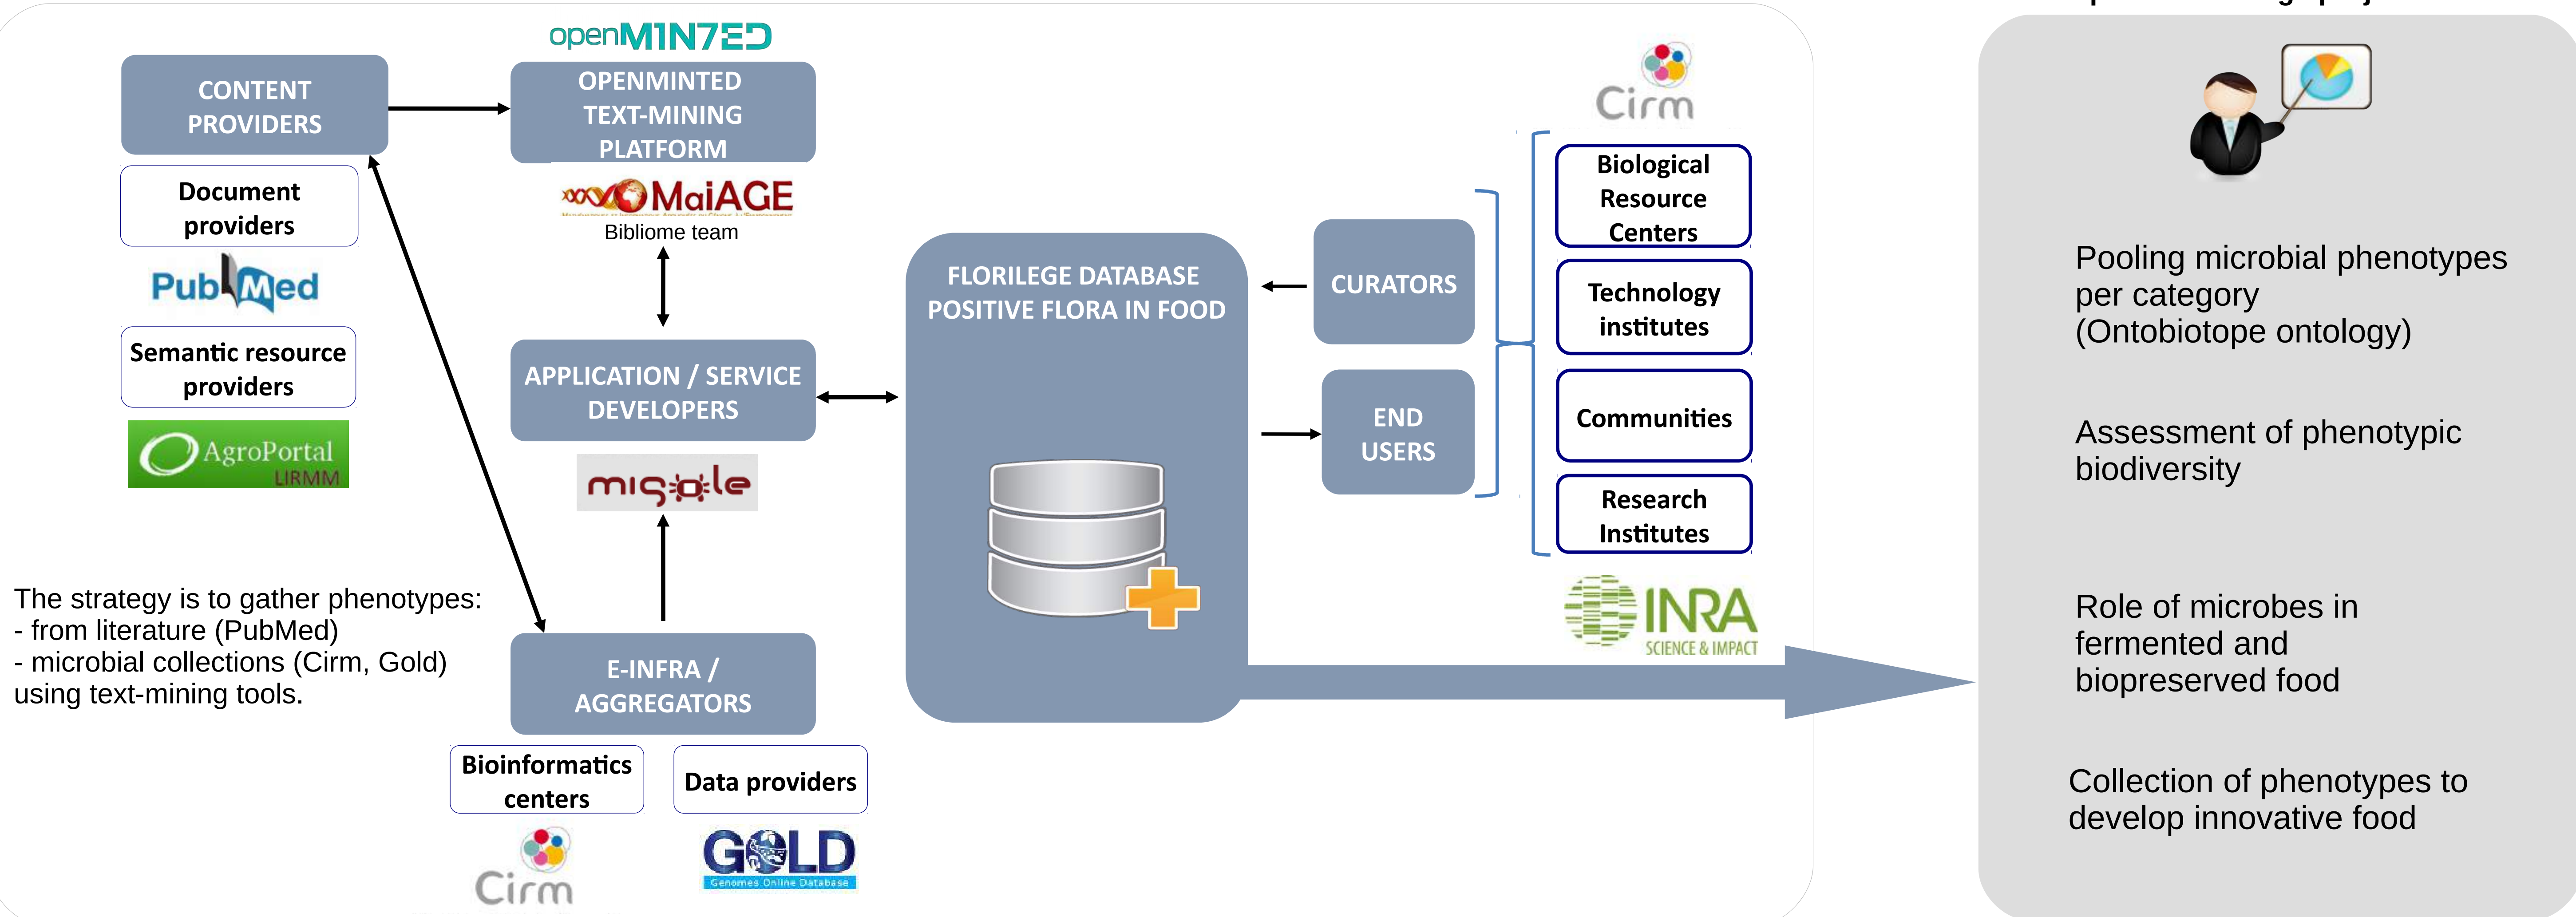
openMINTED

CONTENT PROVIDERS

OPENMINTED TEXT-MINING PLATFORM

Document providers

MaIAGE
Bibliome team

PubMed

Semantic resource providers

AgroPortal
LIRMM

APPLICATION / SERVICE DEVELOPERS

migale

FLORILEGE DATABASE POSITIVE FLORA IN FOOD

CURATORS

END USERS

Cirm

Biological Resource Centers

Technology institutes

Communities

Research Institutes

INRA
SCIENCE & IMPACT

The strategy is to gather phenotypes:
- from literature (PubMed)
- microbial collections (Cirm, Gold)
using text-mining tools.

E-INFRA / AGGREGATORS

Bioinformatics centers

Data providers

Cirm

GOLD
Genomes Online Database

Pooling microbial phenotypes per category (Ontobiotope ontology)

Assessment of phenotypic biodiversity

Role of microbes in fermented and biopreserved food

Collection of phenotypes to develop innovative food